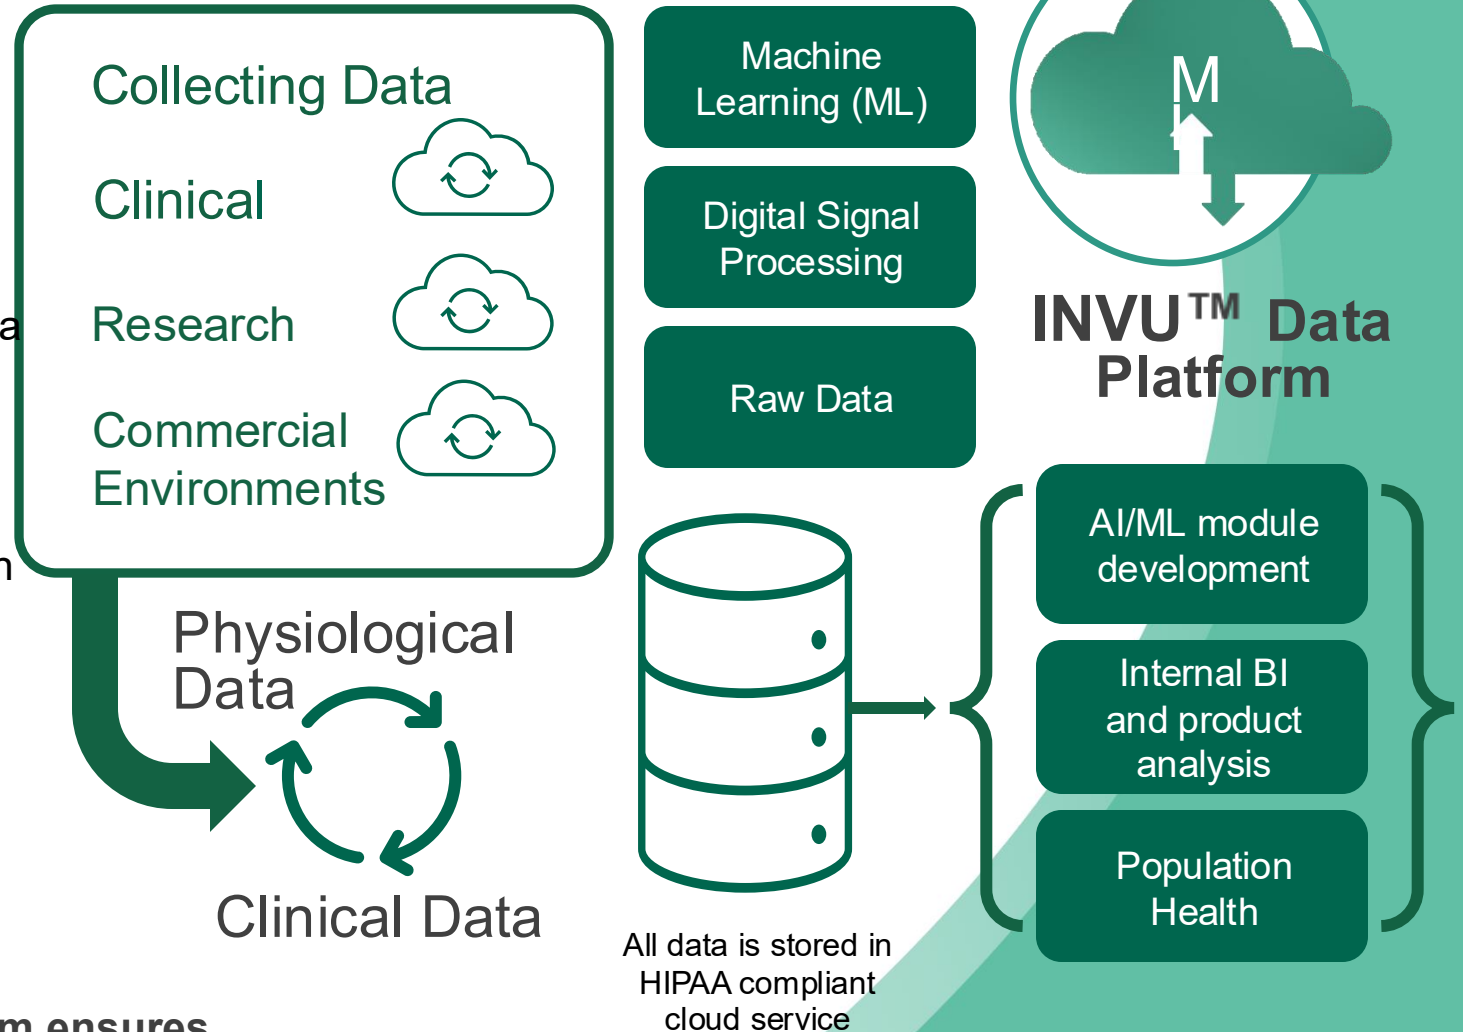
Collecting Data

Clinical

Research

Commercial Environments

Machine Learning (ML)

Digital Signal Processing

Raw Data

M

INVU™ Data Platform

a

n

Physiological Data

Clinical Data

AI/ML module development

Internal BI and product analysis

Population Health

All data is stored in HIPAA compliant cloud service

m ensures